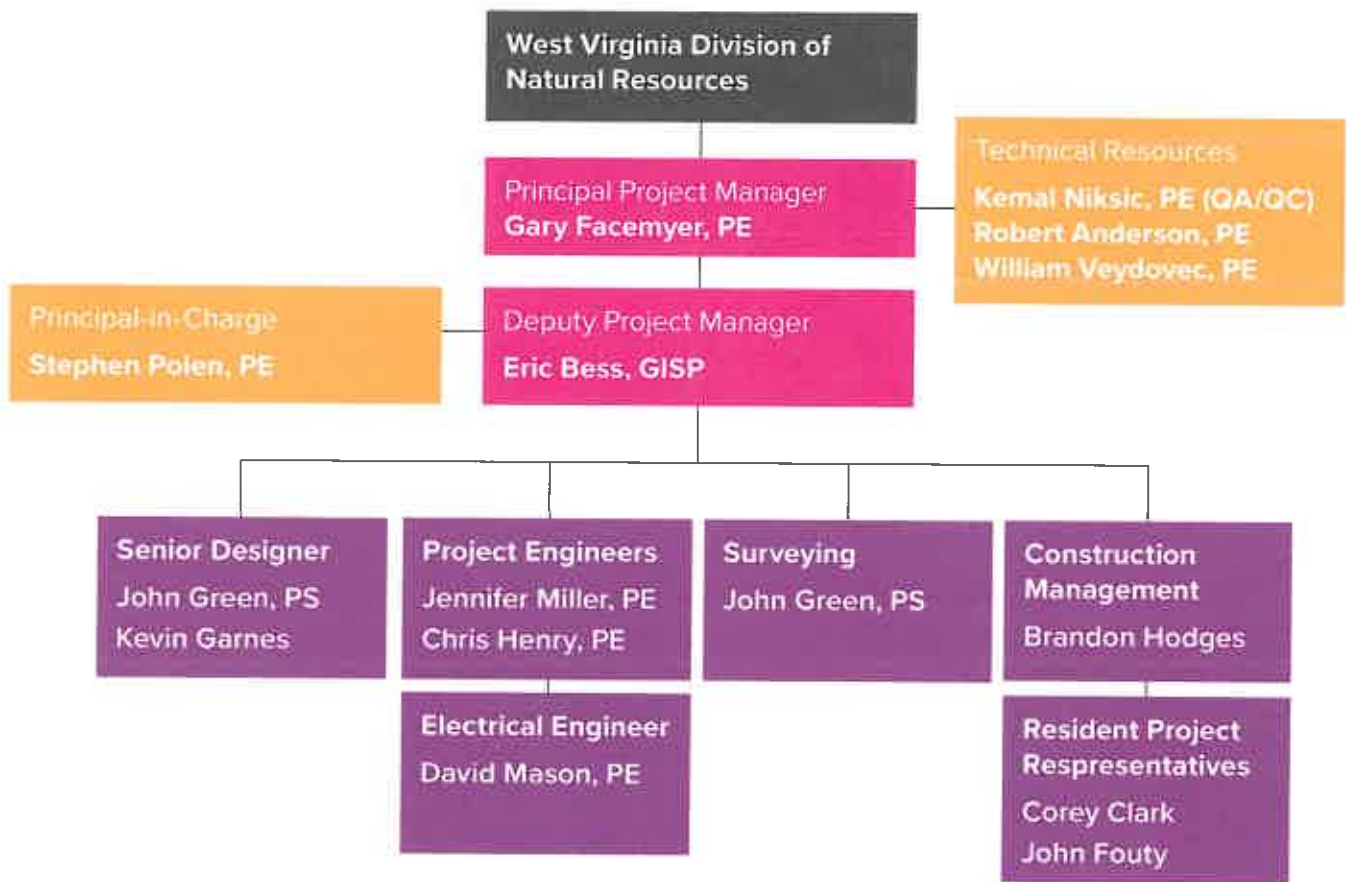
West Virginia Division of Natural Resources

Principal Project Manager
Gary Facemyer, PE

Technical Resources
Kemal Niksic, PE (QA/QC)
Robert Anderson, PE
William Veydovec, PE

Principal-in-Charge
Stephen Polen, PE

Deputy Project Manager
Eric Bess, GISP

Senior Designer
John Green, PS
Kevin Garnes

Project Engineers
Jennifer Miller, PE
Chris Henry, PE

Electrical Engineer
David Mason, PE

Surveying
John Green, PS

Construction Management
Brandon Hodges

Resident Project Respresentatives
Corey Clark
John Fouty